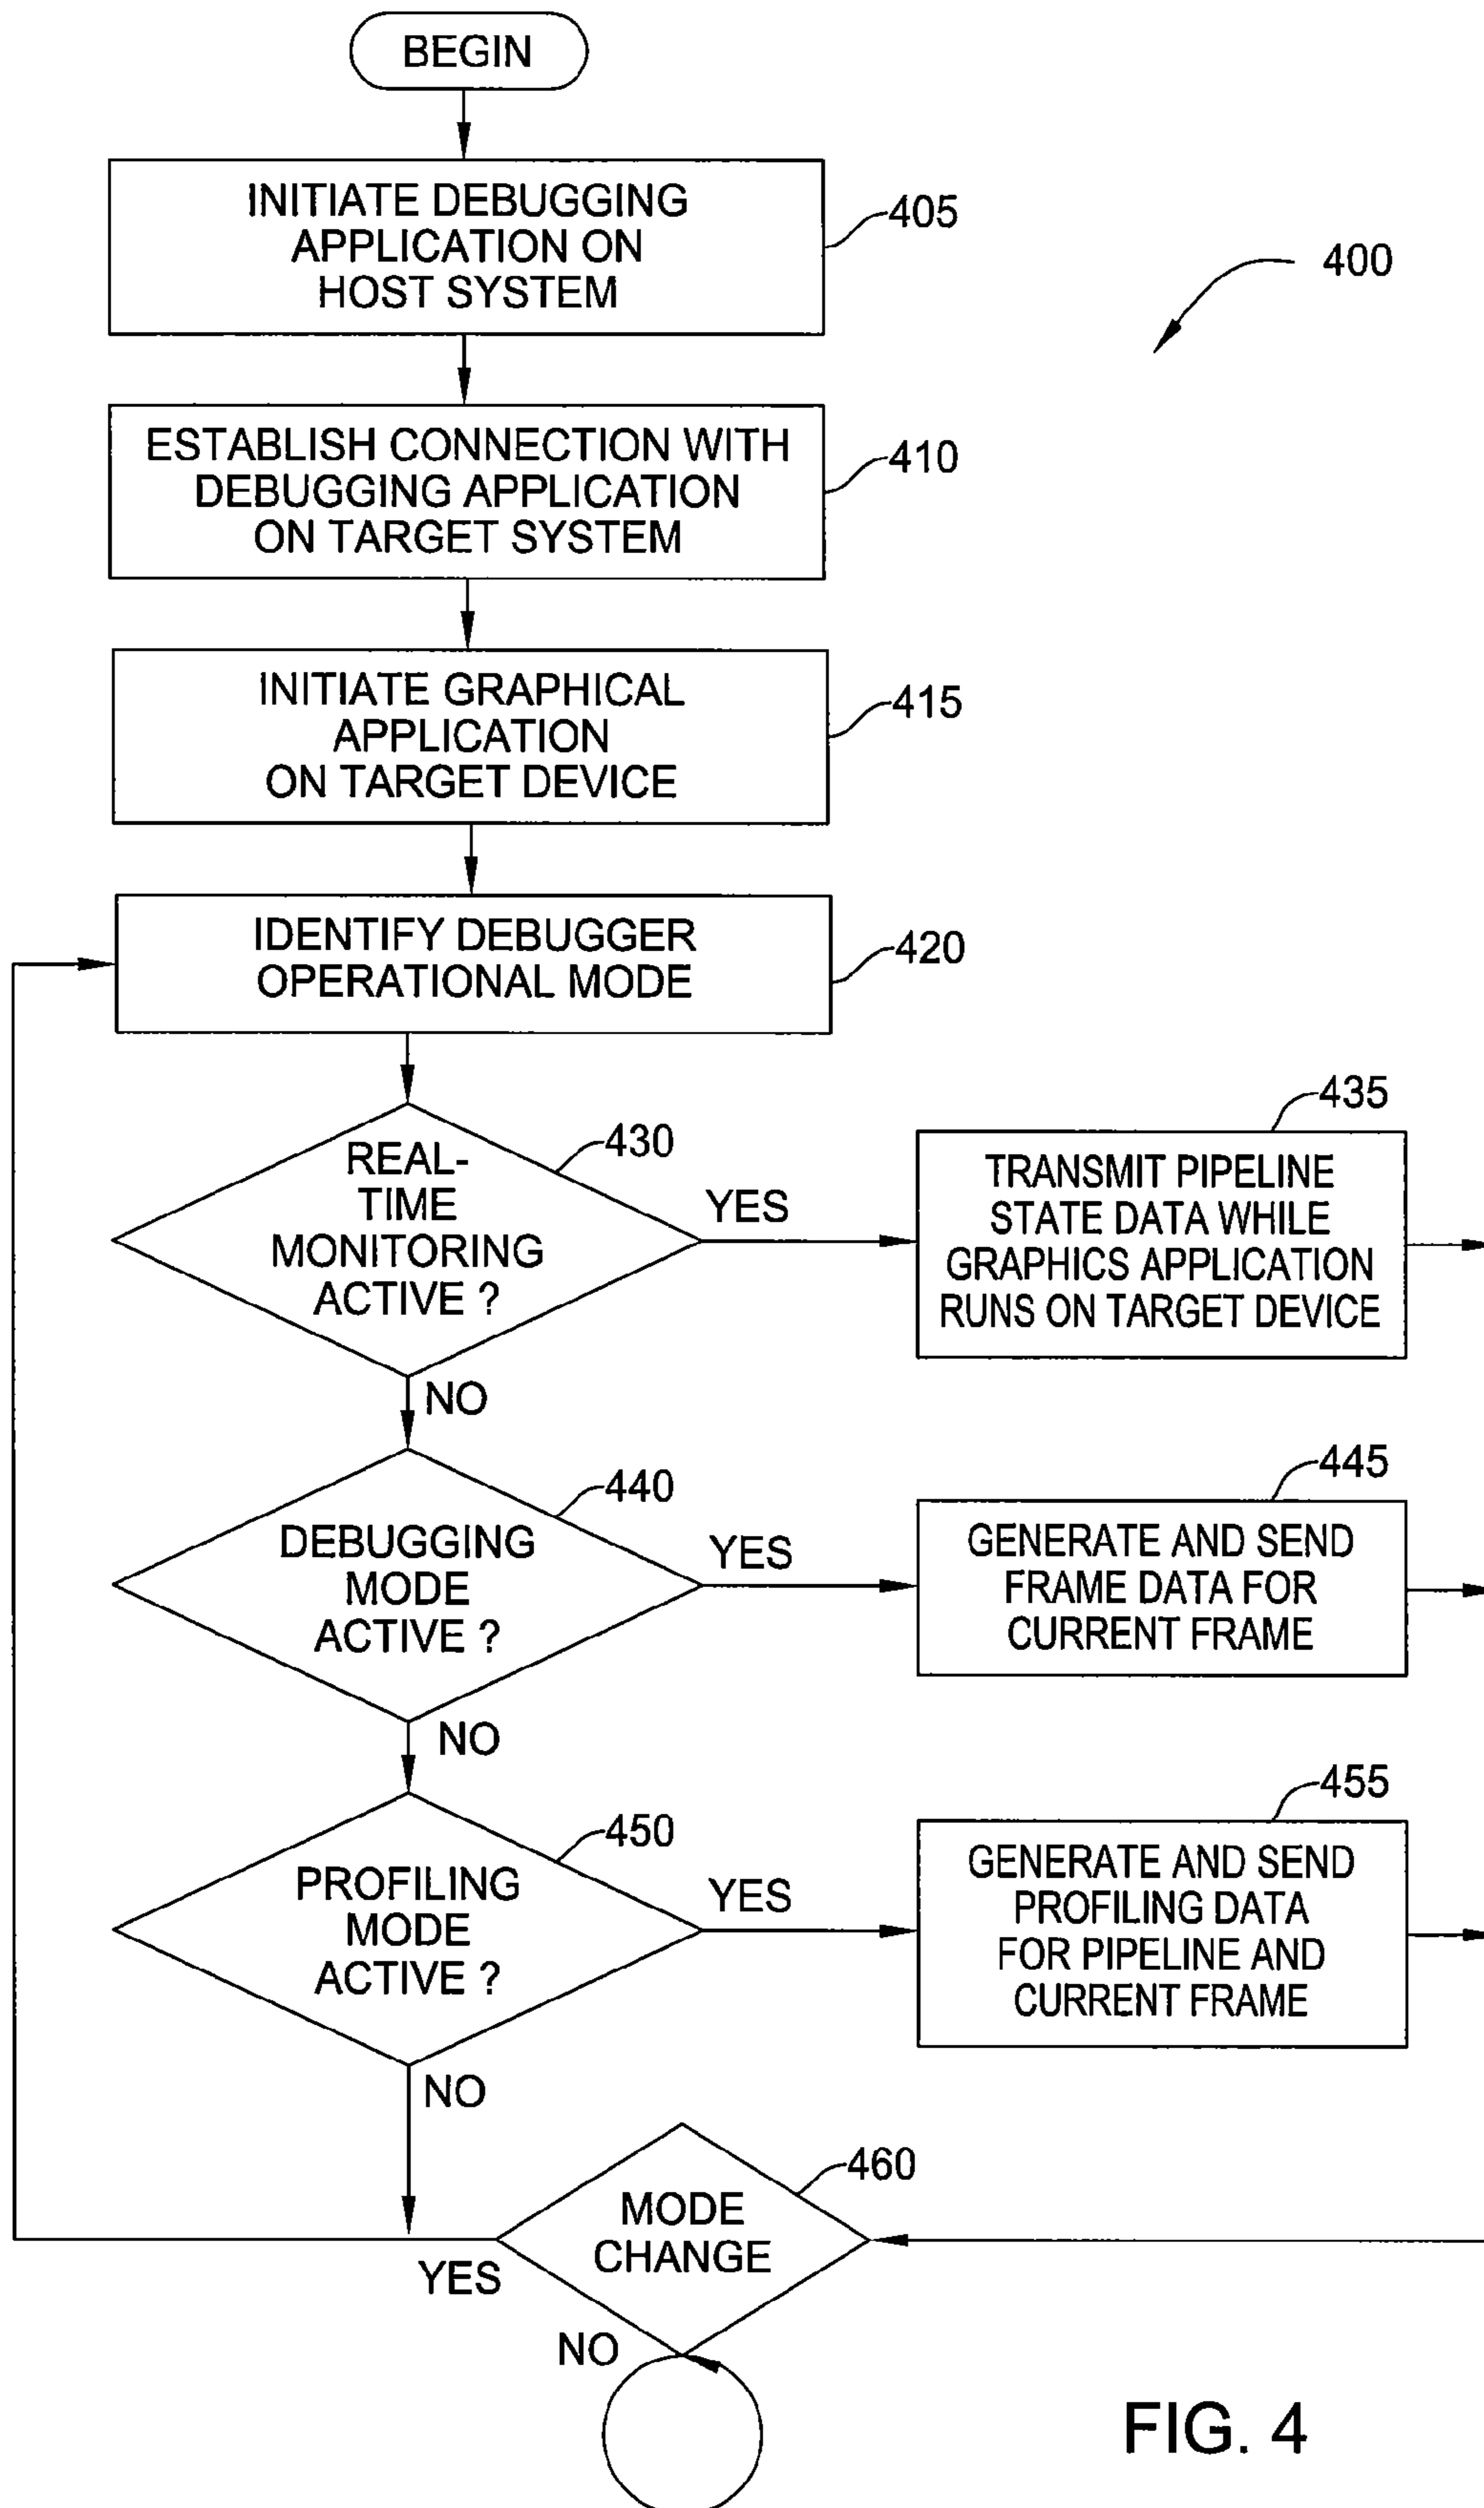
BEGIN

INITIATE DEBUGGING APPLICATION ON HOST SYSTEM

405

400

ESTABLISH CONNECTION WITH DEBUGGING APPLICATION ON TARGET SYSTEM

410

INITIATE GRAPHICAL APPLICATION ON TARGET DEVICE

415

IDENTIFY DEBUGGER OPERATIONAL MODE

420

435

REAL-TIME MONITORING ACTIVE ?

430

YES

TRANSMIT PIPELINE STATE DATA WHILE GRAPHICS APPLICATION RUNS ON TARGET DEVICE

NO

445

DEBUGGING MODE ACTIVE ?

440

YES

GENERATE AND SEND FRAME DATA FOR CURRENT FRAME

NO

455

PROFILING MODE ACTIVE ?

450

YES

GENERATE AND SEND PROFILING DATA FOR PIPELINE AND CURRENT FRAME

NO

MODE CHANGE

460

YES

NO

FIG. 4